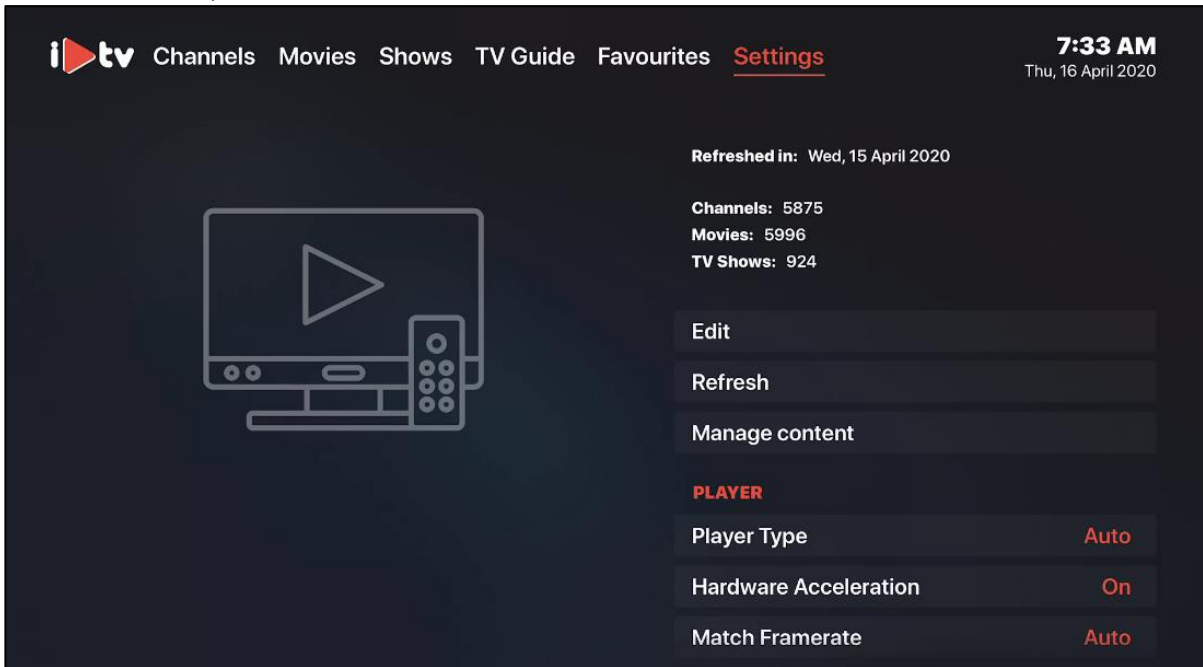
i▶tv Channels Movies Shows TV Guide Favourites Settings

7:33 AM
Thu, 16 April 2020

Refreshed in: Wed, 15 April 2020

Channels: 5875
Movies: 5996
TV Shows: 924

Edit

Refresh

Manage content

PLAYER

Player Type Auto

Hardware Acceleration On

Match Framerate Auto